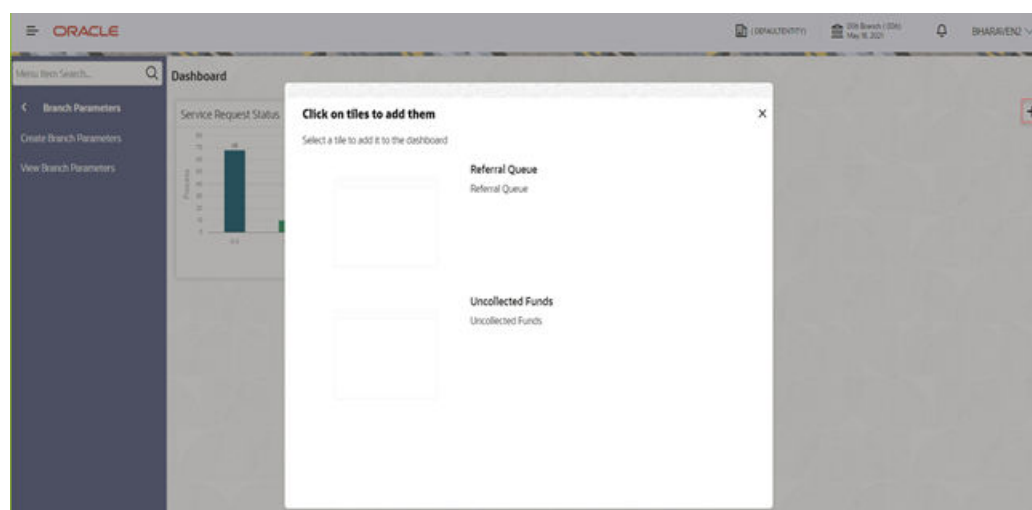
ORACLE

(DEFAULTENTITY)

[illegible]
May 18, 2021

BHARAVEN2

Menu Item Search...

Branch Parameters

Create Branch Parameters

View Branch Parameters

Dashboard

Service Request Status

Click on tiles to add them

Select a tile to add it to the dashboard

Referral Queue

Referral Queue

Uncollected Funds

Uncollected Funds